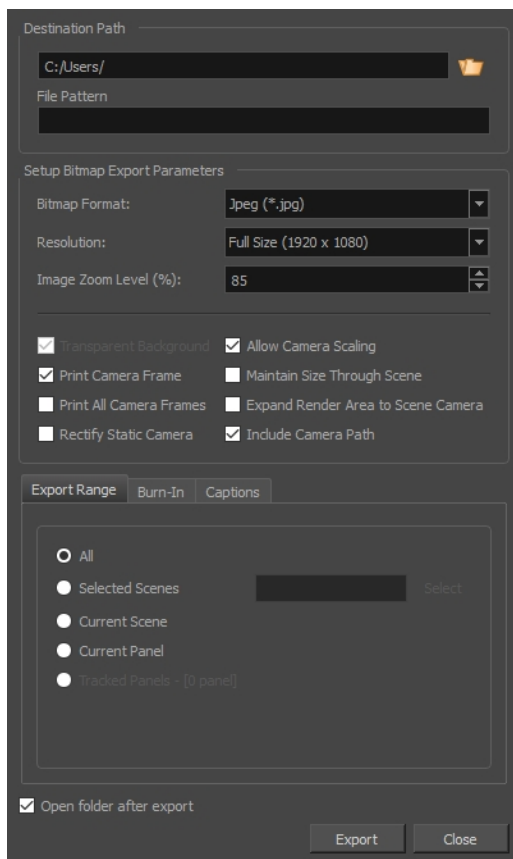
Destination Path

C:/Users/

File Pattern

Setup Bitmap Export Parameters

Bitmap Format: Jpeg (*.jpg)

Resolution: Full Size (1920 x 1080)

Image Zoom Level (%): 85

☑ Transparent Background
☑ Allow Camera Scaling
☑ Print Camera Frame
☐ Maintain Size Through Scene
☐ Print All Camera Frames
☐ Expand Render Area to Scene Camera
☐ Rectify Static Camera
☑ Include Camera Path

Export Range | Burn-In | Captions

All

Selected Scenes

Select

Current Scene

Current Panel

Tracked Panels - [0 panel]

☑ Open folder after export

Export | Close